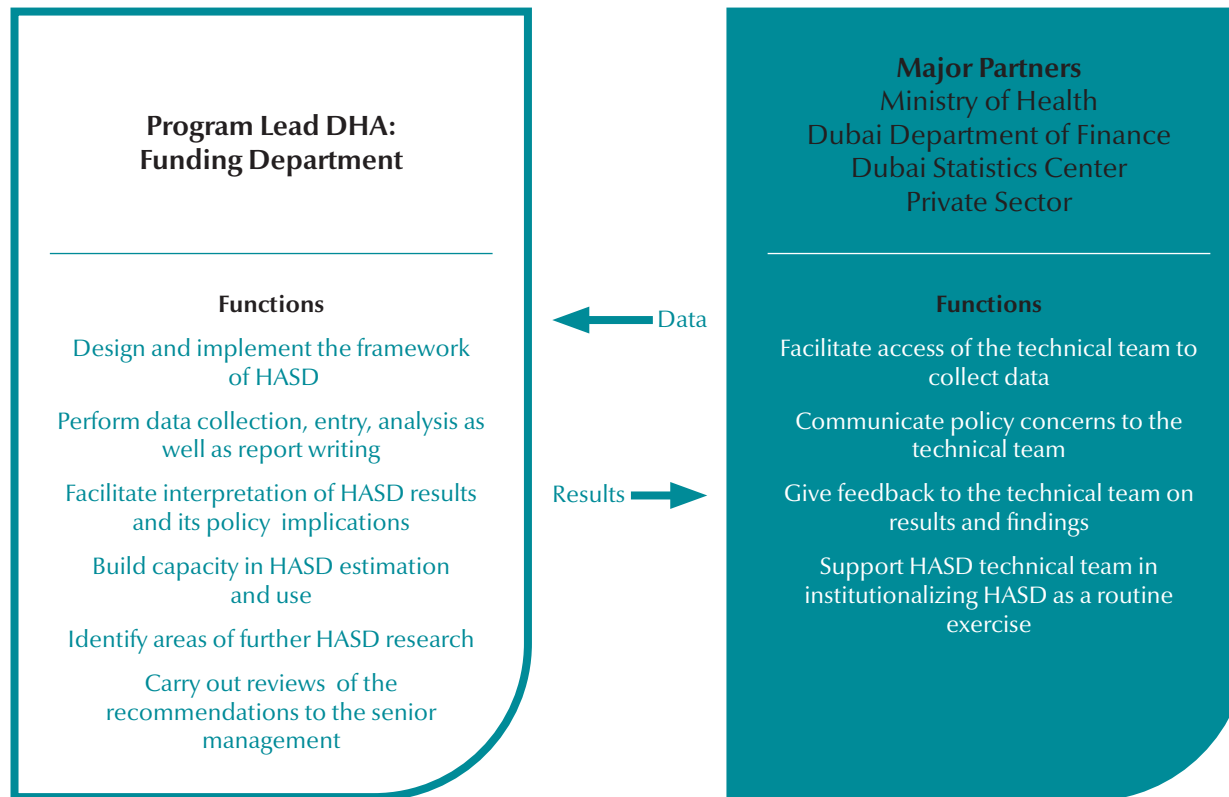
Program Lead DHA:
Funding Department

Functions

Design and implement the framework of HASD

Perform data collection, entry, analysis as well as report writing

Facilitate interpretation of HASD results and its policy implications

Build capacity in HASD estimation and use

Identify areas of further HASD research

Carry out reviews of the recommendations to the senior management

Data

Results

Major Partners
Ministry of Health
Dubai Department of Finance
Dubai Statistics Center
Private Sector

Functions

Facilitate access of the technical team to collect data

Communicate policy concerns to the technical team

Give feedback to the technical team on results and findings

Support HASD technical team in institutionalizing HASD as a routine exercise